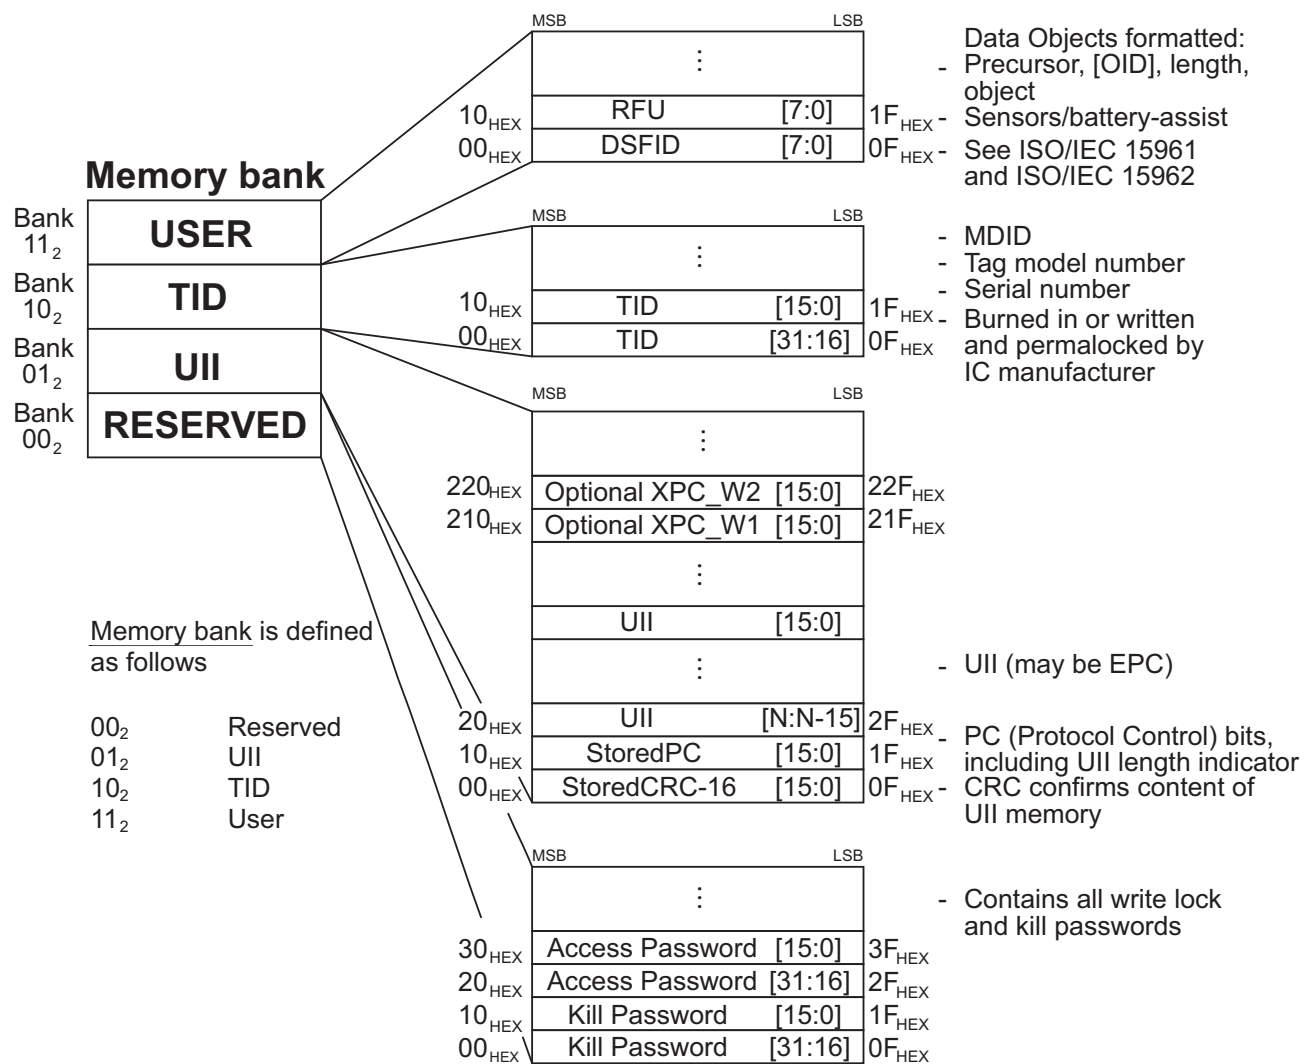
Memory bank

Bank $11_2$ USER
Bank $10_2$ TID
Bank $01_2$ UII
Bank $00_2$ RESERVED

MSB LSB
⋮
$10_{HEX}$ RFU [7:0] $1F_{HEX}$
$00_{HEX}$ DSFID [7:0] $0F_{HEX}$

- Data Objects formatted: Precursor, [OID], length, object
- Sensors/battery-assist
- See ISO/IEC 15961 and ISO/IEC 15962

MSB LSB
⋮
$10_{HEX}$ TID [15:0] $1F_{HEX}$
$00_{HEX}$ TID [31:16] $0F_{HEX}$

- MDID
- Tag model number
- Serial number
- Burned in or written and permalocked by IC manufacturer

MSB LSB
⋮
$220_{HEX}$ Optional XPC_W2 [15:0] $22F_{HEX}$
$210_{HEX}$ Optional XPC_W1 [15:0] $21F_{HEX}$
⋮
UII [15:0]
⋮
$20_{HEX}$ UII [N:N-15] $2F_{HEX}$
$10_{HEX}$ StoredPC [15:0] $1F_{HEX}$
$00_{HEX}$ StoredCRC-16 [15:0] $0F_{HEX}$

- UII (may be EPC)
- PC (Protocol Control) bits, including UII length indicator
- CRC confirms content of UII memory

Memory bank is defined as follows

$00_2$ Reserved
$01_2$ UII
$10_2$ TID
$11_2$ User

MSB LSB
⋮
$30_{HEX}$ Access Password [15:0] $3F_{HEX}$
$20_{HEX}$ Access Password [31:16] $2F_{HEX}$
$10_{HEX}$ Kill Password [15:0] $1F_{HEX}$
$00_{HEX}$ Kill Password [31:16] $0F_{HEX}$

- Contains all write lock and kill passwords